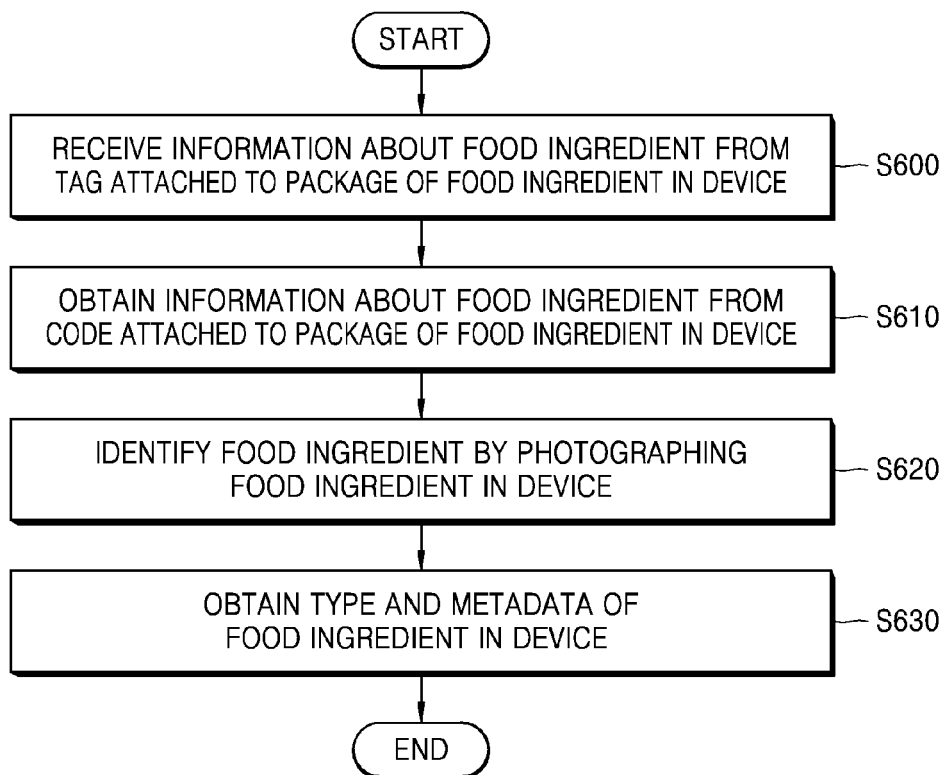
START

RECEIVE INFORMATION ABOUT FOOD INGREDIENT FROM TAG ATTACHED TO PACKAGE OF FOOD INGREDIENT IN DEVICE

S600

OBTAIN INFORMATION ABOUT FOOD INGREDIENT FROM CODE ATTACHED TO PACKAGE OF FOOD INGREDIENT IN DEVICE

S610

IDENTIFY FOOD INGREDIENT BY PHOTOGRAPHING FOOD INGREDIENT IN DEVICE

S620

OBTAIN TYPE AND METADATA OF FOOD INGREDIENT IN DEVICE

S630

END